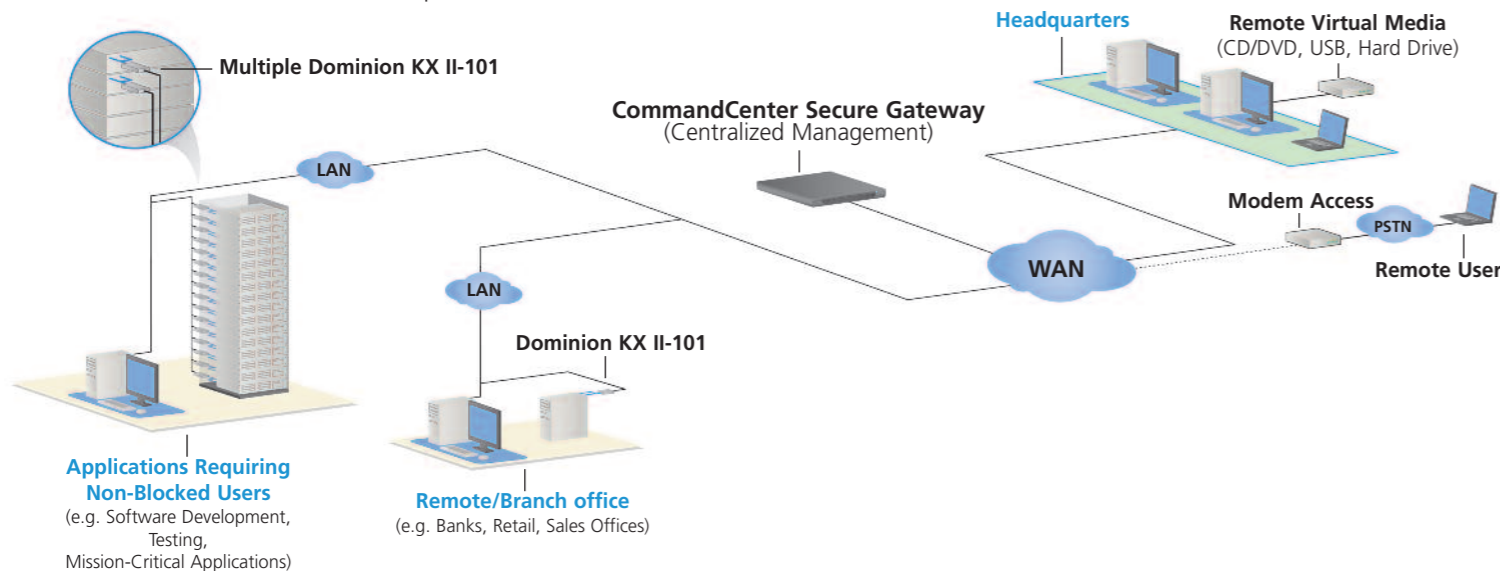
Headquarters

Remote Virtual Media
(CD/DVD, USB, Hard Drive)

Multiple Dominion KX II-101

CommandCenter Secure Gateway
(Centralized Management)

LAN

Modem Access

PSTN

WAN

Remote User

LAN

Dominion KX II-101

Applications Requiring Non-Blocked Users
(e.g. Software Development, Testing, Mission-Critical Applications)

Remote/Branch office
(e.g. Banks, Retail, Sales Offices)